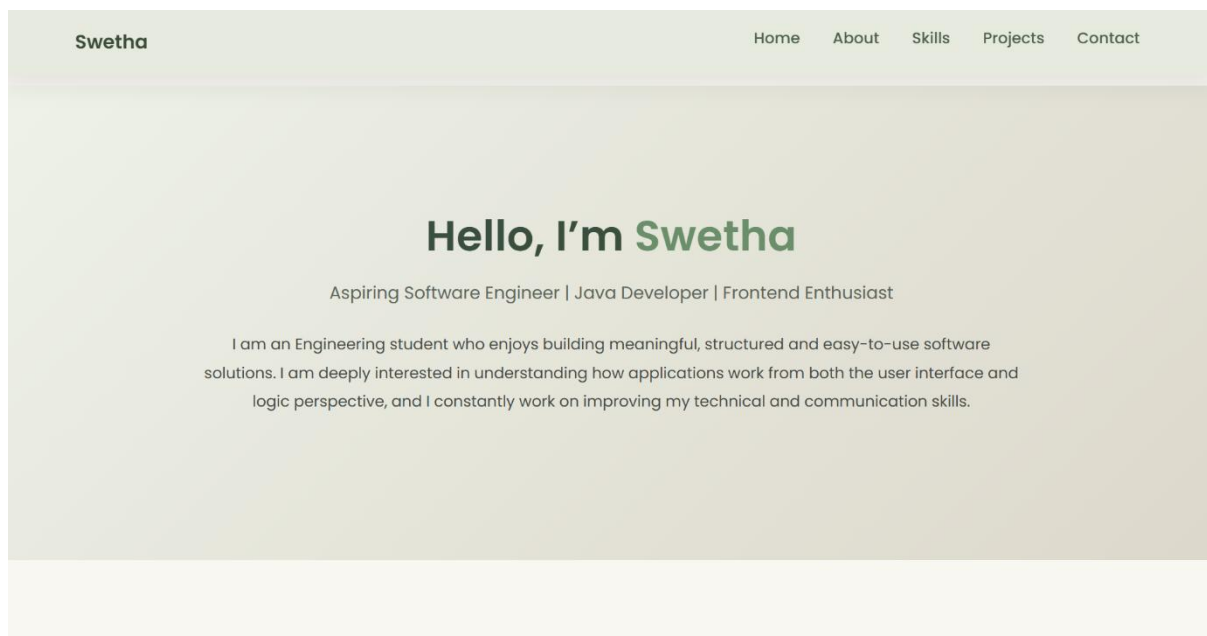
Swetha

Home About Skills Projects Contact

Hello, I’m Swetha

Aspiring Software Engineer | Java Developer | Frontend Enthusiast

I am an Engineering student who enjoys building meaningful, structured and easy-to-use software solutions. I am deeply interested in understanding how applications work from both the user interface and logic perspective, and I constantly work on improving my technical and communication skills.